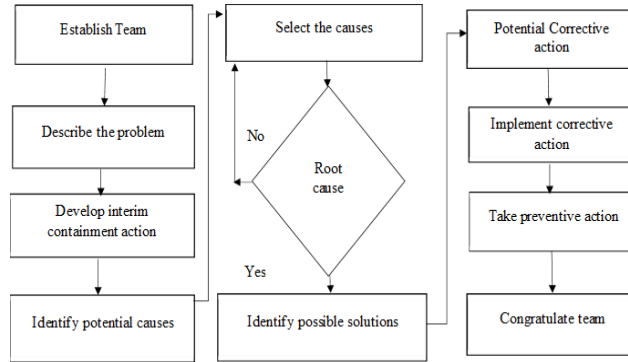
Establish Team

Describe the problem

Develop interim containment action

Identify potential causes

Select the causes

No

Root cause

Yes

Identify possible solutions

Potential Corrective action

Implement corrective action

Take preventive action

Congratulate team